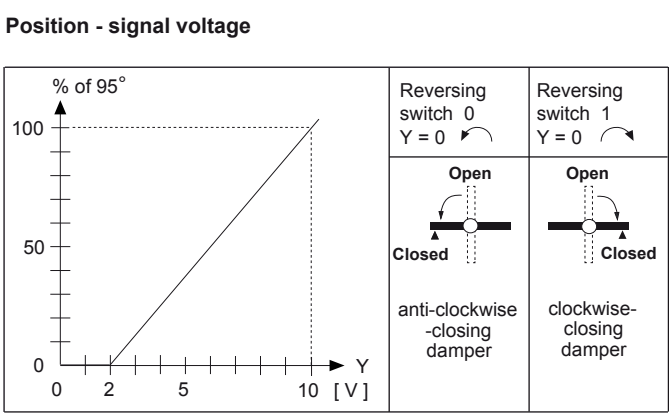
**Position - signal voltage**

% of 95°

100

50

0

0 2 5 10 [ V ]

Y

Reversing switch 0
Y = 0

Open

Closed

anti-clockwise -closing damper

Reversing switch 1
Y = 0

Open

Closed

clockwise-closing damper